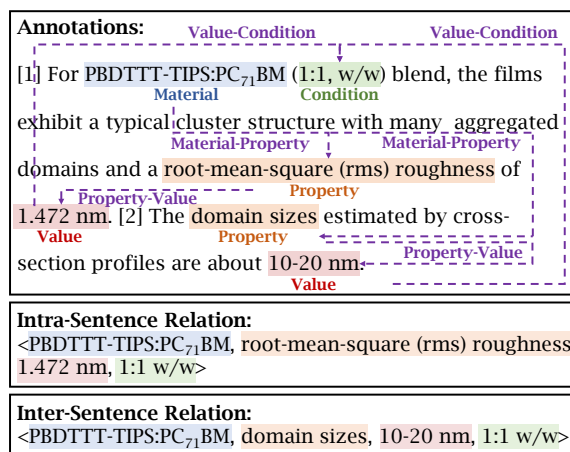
Annotations:

Value-Condition Value-Condition

[1] For PBDTTT-TIPS:PC$_{71}$BM (1:1, w/w) blend, the films exhibit a typical cluster structure with many aggregated domains and a root-mean-square (rms) roughness of 1.472 nm. [2] The domain sizes estimated by cross-section profiles are about 10-20 nm.

Material Condition

Material-Property Material-Property

Property

Property-Value

Value

Property

Property-Value

Value

Intra-Sentence Relation:
<PBDTTT-TIPS:PC$_{71}$BM, root-mean-square (rms) roughness 1.472 nm, 1:1 w/w>

Inter-Sentence Relation:
<PBDTTT-TIPS:PC$_{71}$BM, domain sizes, 10-20 nm, 1:1 w/w>